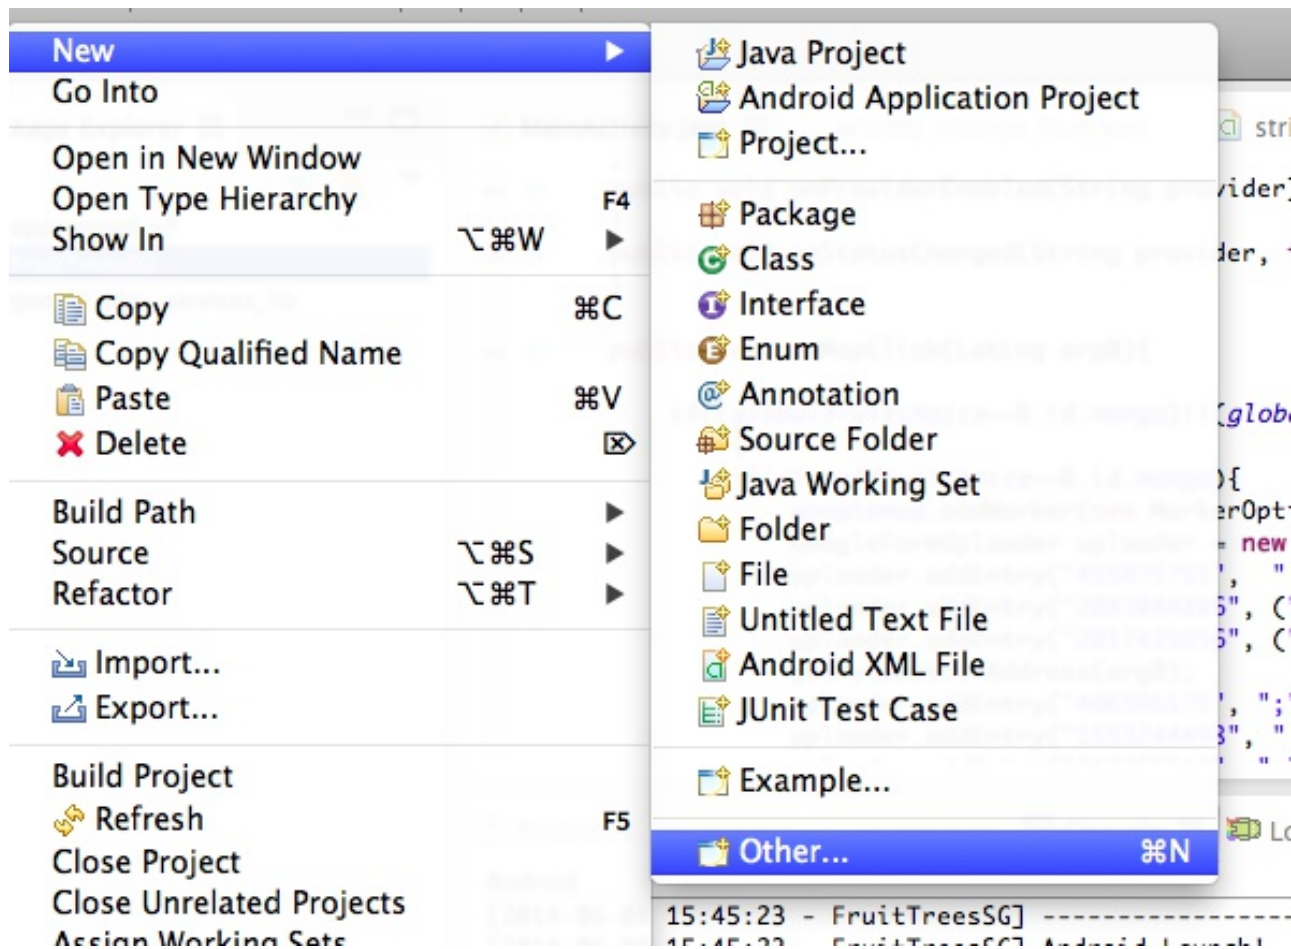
New
Go Into

Open in New Window
Open Type Hierarchy F4
Show In ⌥⌘W

Copy ⌘C
Copy Qualified Name
Paste ⌘V
Delete

Build Path
Source ⌥⌘S
Refactor ⌥⌘T

Import...
Export...

Build Project
Refresh F5
Close Project
Close Unrelated Projects
Assign Working Sets

Java Project
Android Application Project
Project...

Package
Class
Interface
Enum
Annotation
Source Folder
Java Working Set
Folder
File
Untitled Text File
Android XML File
JUnit Test Case

Example...

Other... ⌘N

stri
vider]
der,
{globa
){
erOpt
= new
15:45:23 - FruitTreesSG] ----------------
15:45:23 - FruitTreesSG] Android Launch!